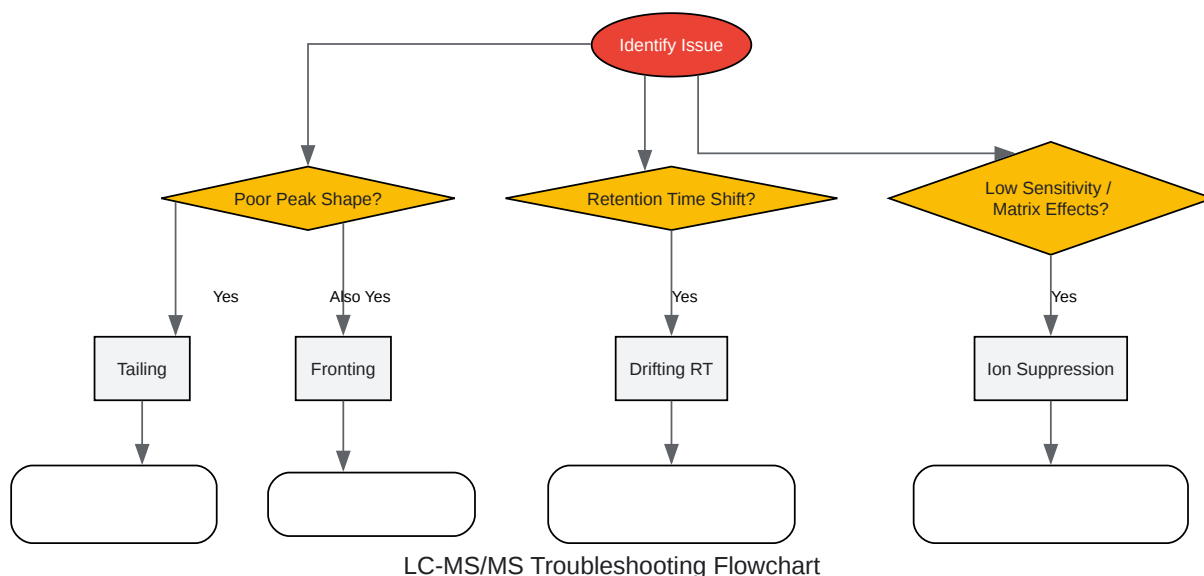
Identify Issue

Poor Peak Shape?

Retention Time Shift?

Low Sensitivity / Matrix Effects?

Yes

Also Yes

Yes

Yes

Tailing

Fronting

Drifting RT

Ion Suppression

LC-MS/MS Troubleshooting Flowchart